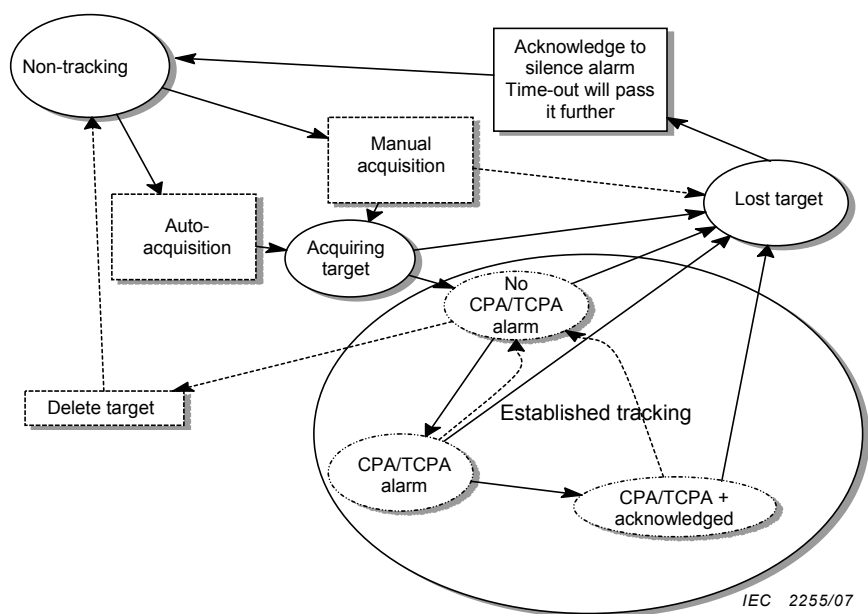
Non-tracking

Acknowledge to silence alarm Time-out will pass it further

Manual acquisition

Lost target

Auto-acquisition

Acquiring target

No CPA/TCPA alarm

Delete target

Established tracking

CPA/TCPA alarm

CPA/TCPA + acknowledged

IEC 2255/07